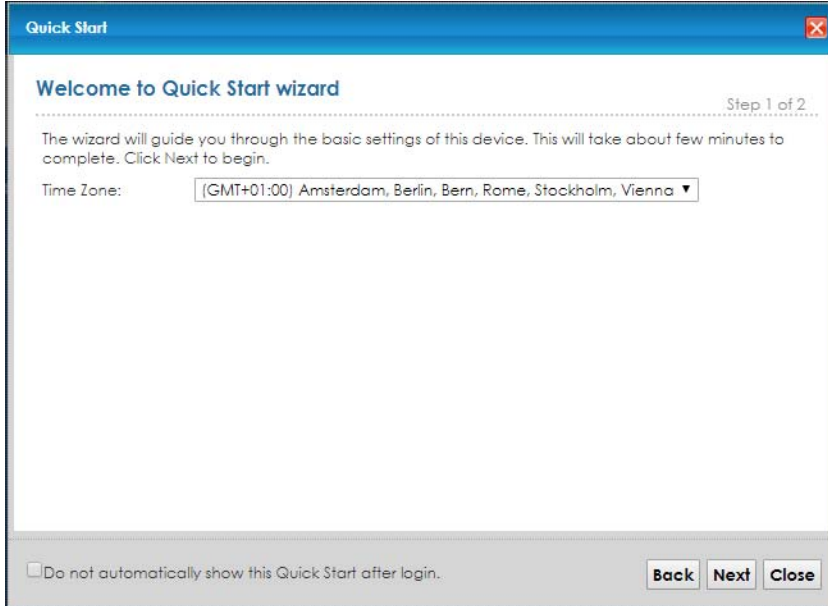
Quick Start

Welcome to Quick Start wizard

Step 1 of 2

The wizard will guide you through the basic settings of this device. This will take about few minutes to complete. Click Next to begin.

Time Zone: (GMT+01:00) Amsterdam, Berlin, Bern, Rome, Stockholm, Vienna

Do not automatically show this Quick Start after login.

Back Next Close